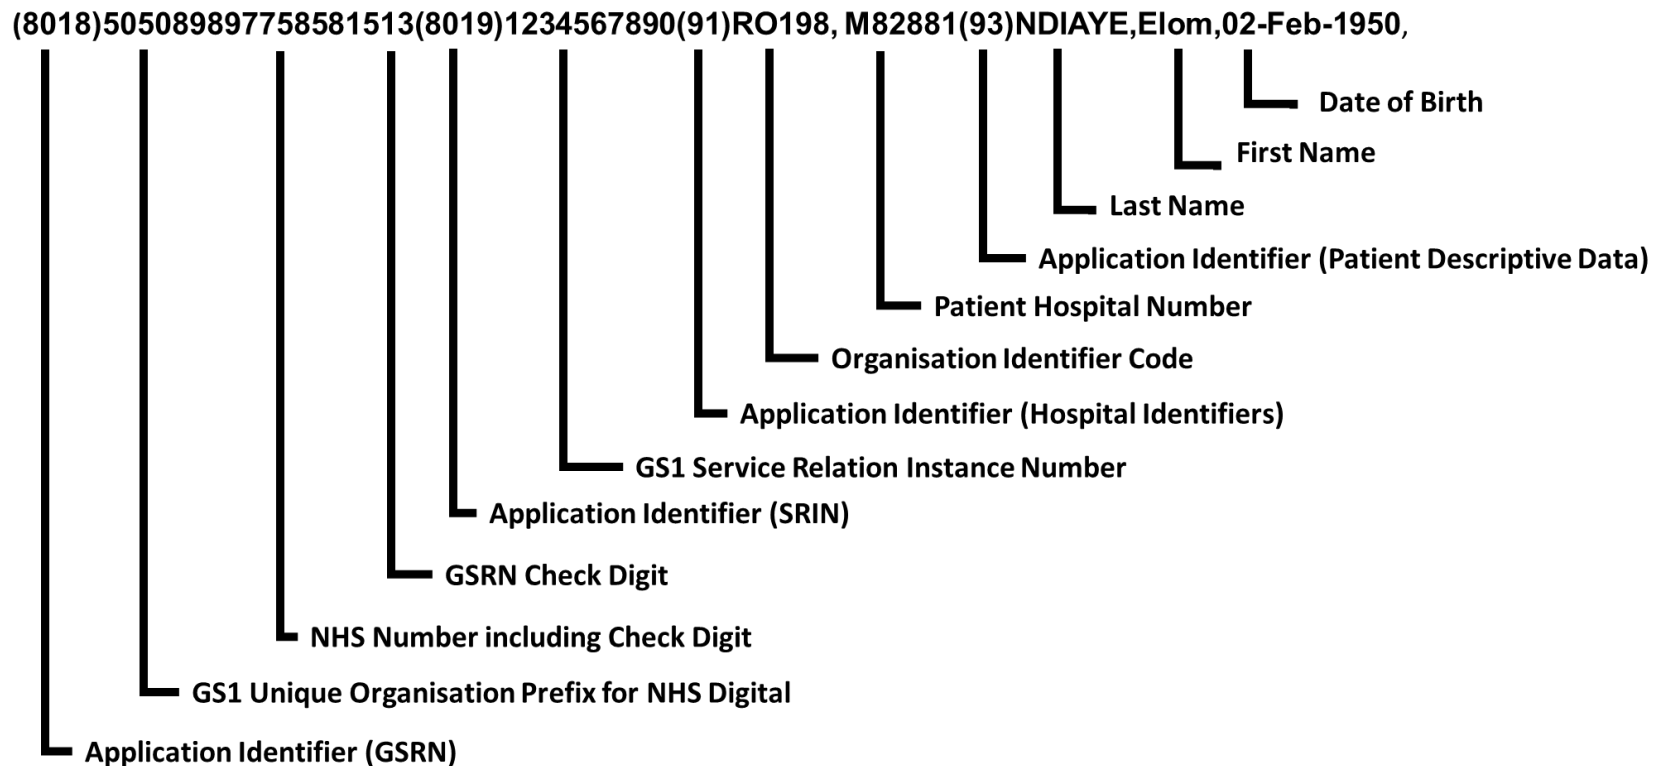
(8018)505089897758581513(8019)1234567890(91)RO198, M82881(93)NDIAYE,Elom,02-Feb-1950,

Date of Birth

First Name

Last Name

Application Identifier (Patient Descriptive Data)

Patient Hospital Number

Organisation Identifier Code

Application Identifier (Hospital Identifiers)

GS1 Service Relation Instance Number

Application Identifier (SRIN)

GSRN Check Digit

NHS Number including Check Digit

GS1 Unique Organisation Prefix for NHS Digital

Application Identifier (GSRN)